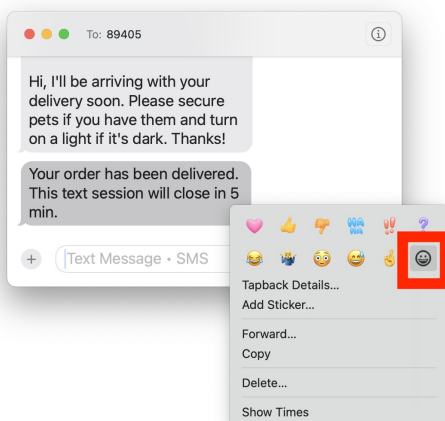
To: 89405

Hi, I'll be arriving with your delivery soon. Please secure pets if you have them and turn on a light if it's dark. Thanks!

Your order has been delivered. This text session will close in 5 min.

Text Message • SMS

Tapback Details...
Add Sticker...

Forward...
Copy

Delete...

Show Times